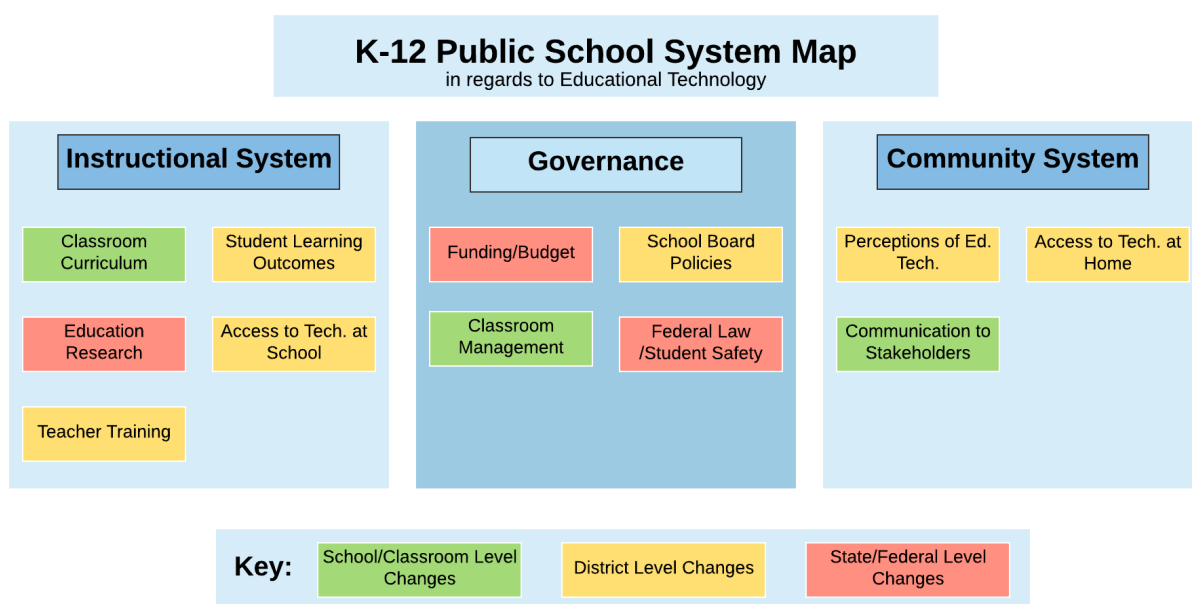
K-12 Public School System Map
in regards to Educational Technology

Instructional System

Classroom Curriculum

Student Learning Outcomes

Education Research

Access to Tech. at School

Teacher Training

Governance

Funding/Budget

School Board Policies

Classroom Management

Federal Law /Student Safety

Community System

Perceptions of Ed. Tech.

Access to Tech. at Home

Communication to Stakeholders

Key:

School/Classroom Level Changes

District Level Changes

State/Federal Level Changes